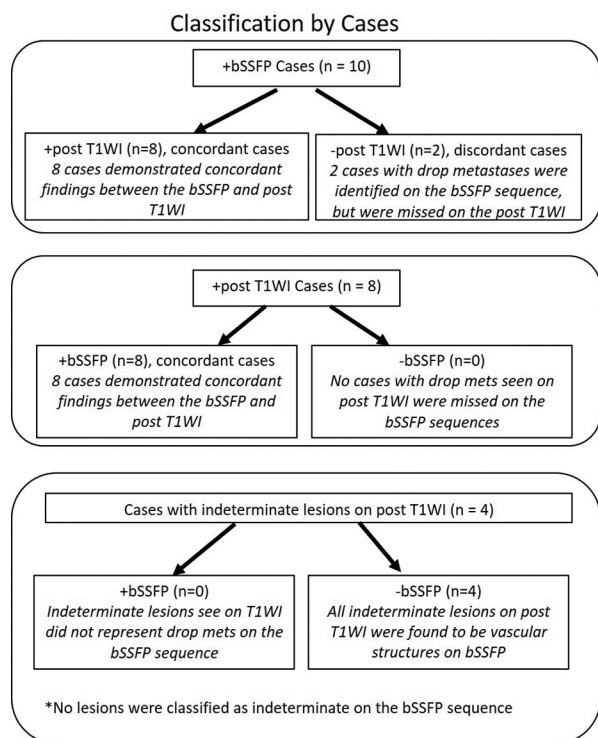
Classification by Cases

+bSSFP Cases (n = 10)

+post T1WI (n=8), concordant cases
8 cases demonstrated concordant findings between the bSSFP and post T1WI

-post T1WI (n=2), discordant cases
2 cases with drop metastases were identified on the bSSFP sequence, but were missed on the post T1WI

+post T1WI Cases (n = 8)

+bSSFP (n=8), concordant cases
8 cases demonstrated concordant findings between the bSSFP and post T1WI

-bSSFP (n=0)
No cases with drop mets seen on post T1WI were missed on the bSSFP sequences

Cases with indeterminate lesions on post T1WI (n = 4)

+bSSFP (n=0)
Indeterminate lesions see on T1WI did not represent drop mets on the bSSFP sequence

-bSSFP (n=4)
All indeterminate lesions on post T1WI were found to be vascular structures on bSSFP

*No lesions were classified as indeterminate on the bSSFP sequence